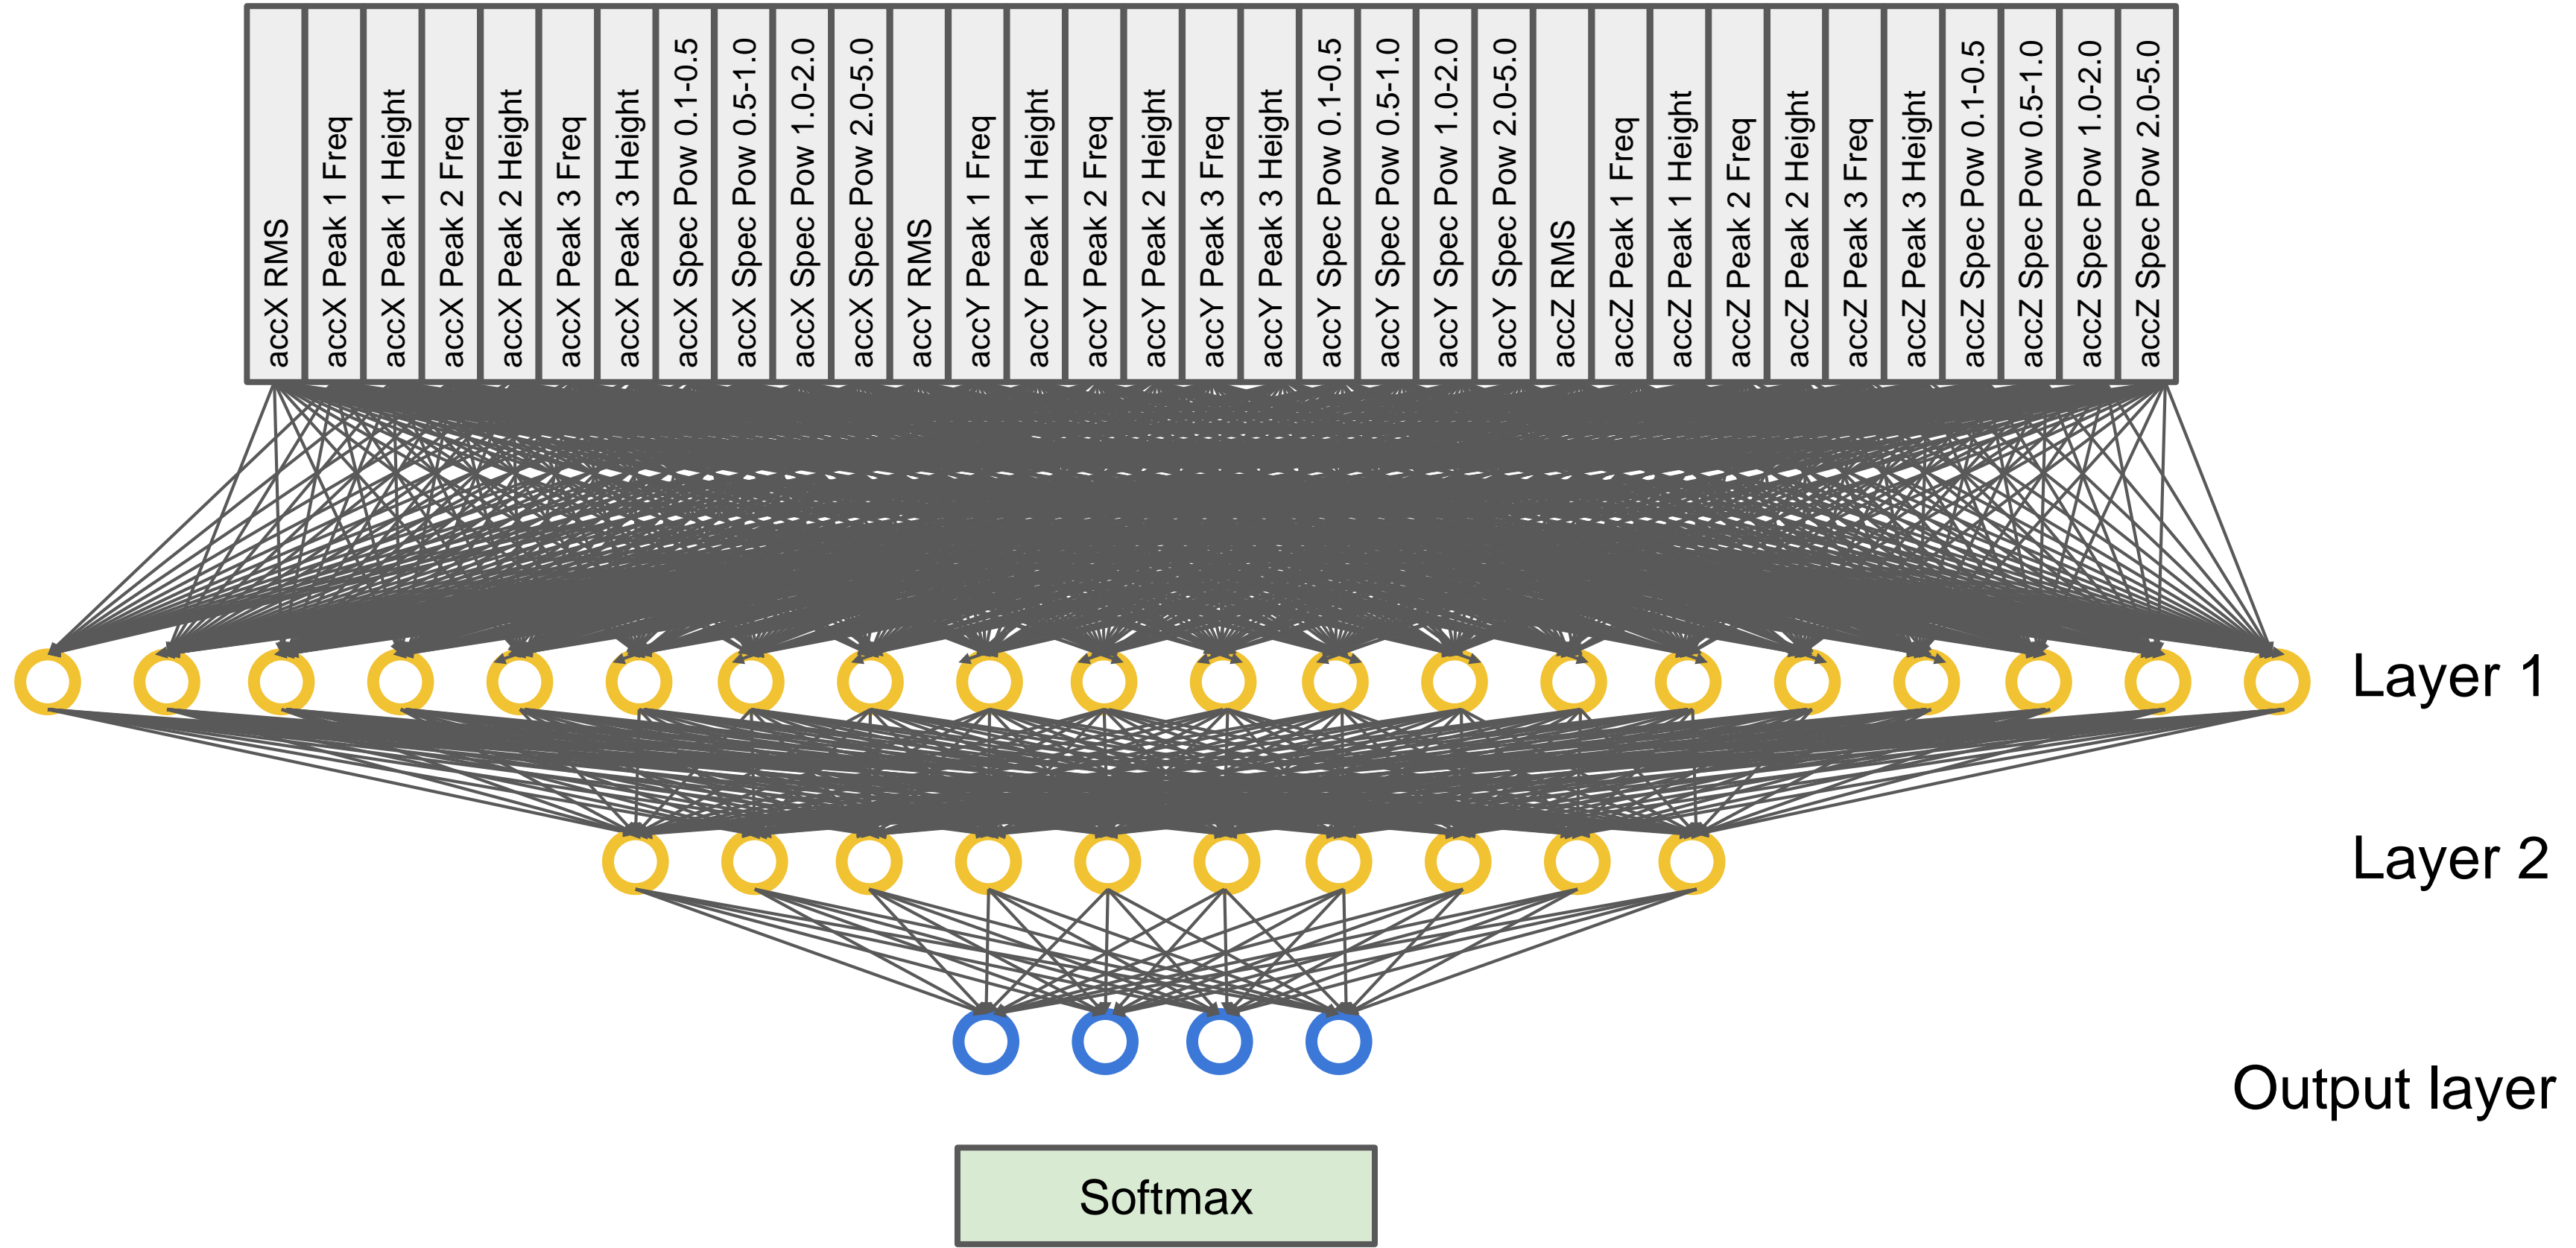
accX RMS
accX Peak 1 Freq
accX Peak 1 Height
accX Peak 2 Freq
accX Peak 2 Height
accX Peak 3 Freq
accX Peak 3 Height
accX Spec Pow 0.1-0.5
accX Spec Pow 0.5-1.0
accX Spec Pow 1.0-2.0
accX Spec Pow 2.0-5.0
accY RMS
accY Peak 1 Freq
accY Peak 1 Height
accY Peak 2 Freq
accY Peak 2 Height
accY Peak 3 Freq
accY Peak 3 Height
accY Spec Pow 0.1-0.5
accY Spec Pow 0.5-1.0
accY Spec Pow 1.0-2.0
accY Spec Pow 2.0-5.0
accZ RMS
accZ Peak 1 Freq
accZ Peak 1 Height
accZ Peak 2 Freq
accZ Peak 2 Height
accZ Peak 3 Freq
accZ Peak 3 Height
accZ Spec Pow 0.1-0.5
accZ Spec Pow 0.5-1.0
accZ Spec Pow 1.0-2.0
accZ Spec Pow 2.0-5.0

Layer 1

Layer 2

Output layer

Softmax